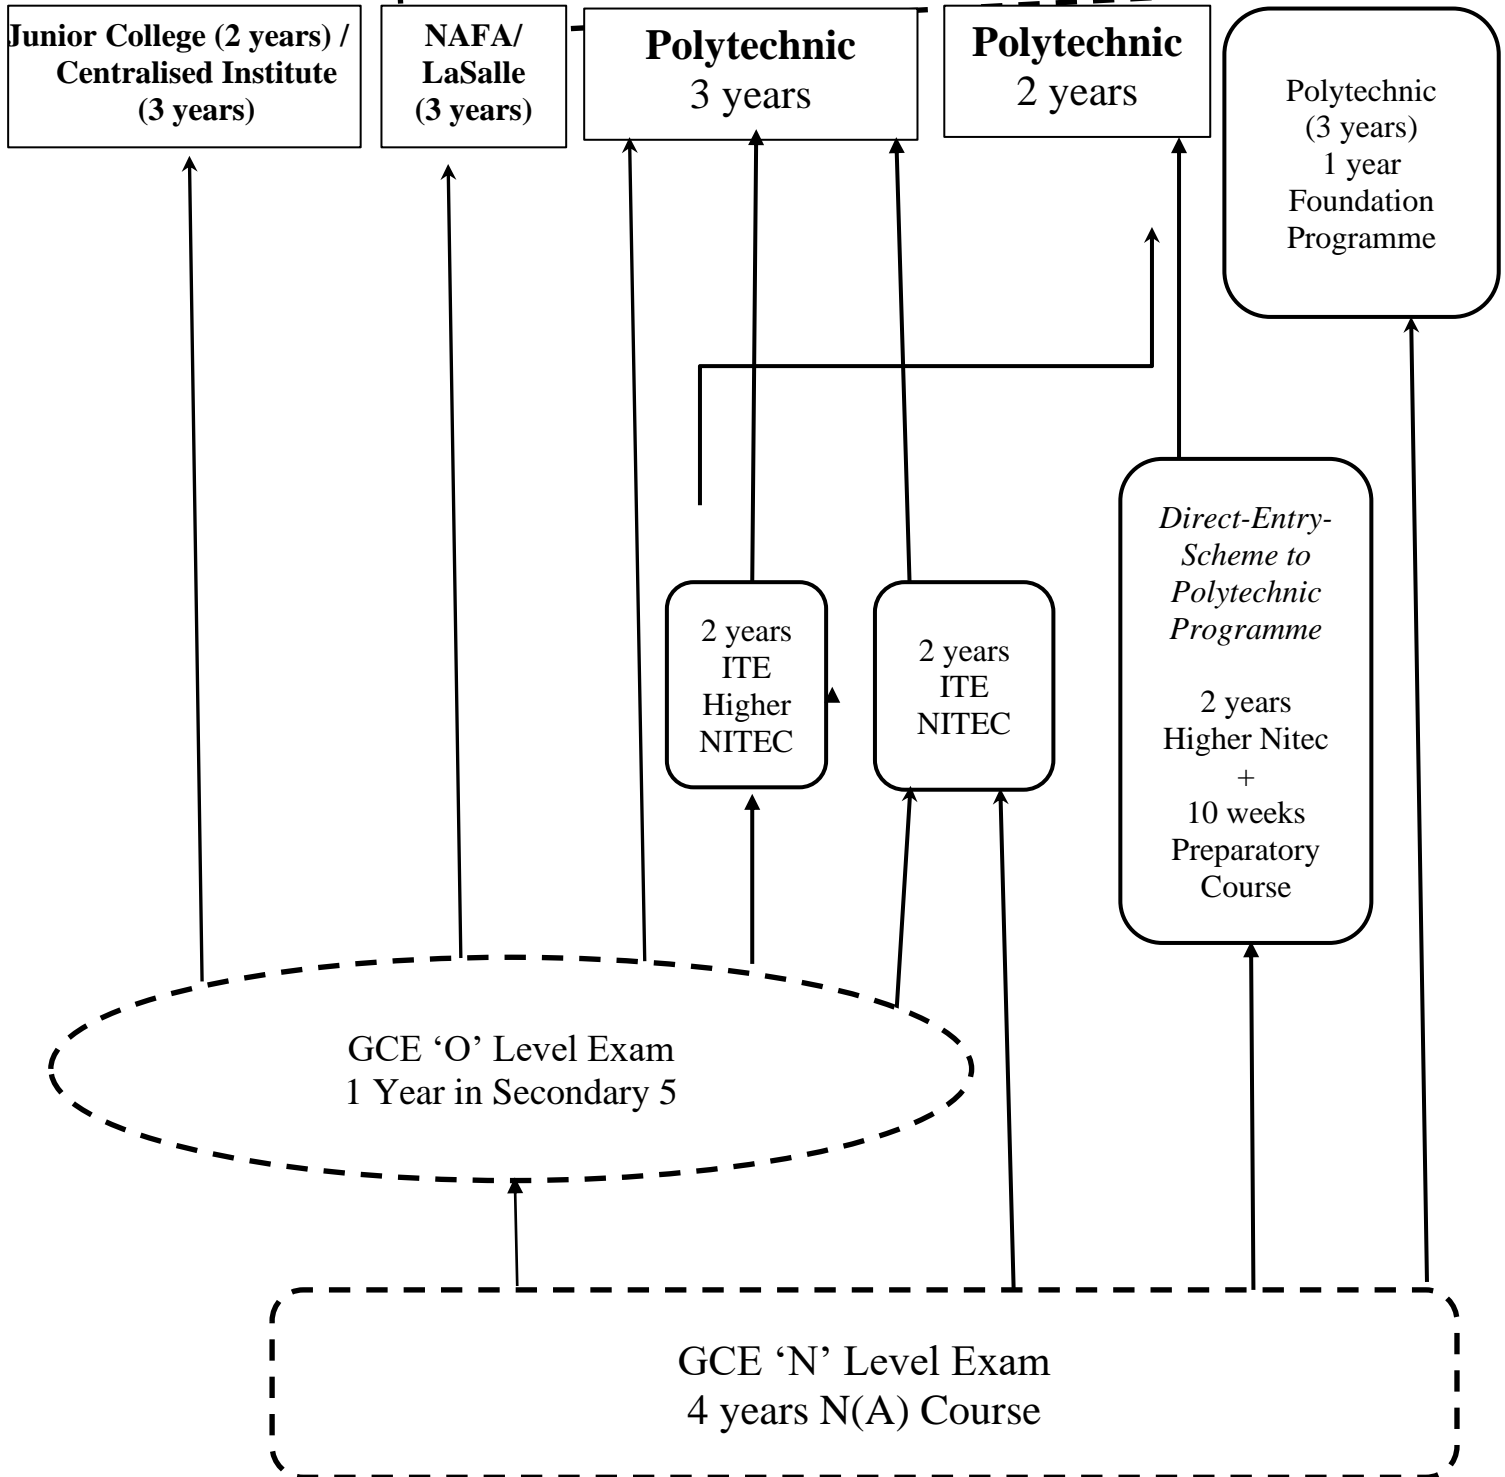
Junior College (2 years) / Centralised Institute (3 years)

NAFA/ LaSalle (3 years)

Polytechnic
3 years

Polytechnic
2 years

Polytechnic (3 years) 1 year Foundation Programme

2 years ITE Higher NITEC

2 years ITE NITEC

*Direct-Entry-Scheme to Polytechnic Programme*

2 years Higher Nitec + 10 weeks Preparatory Course

GCE ‘O’ Level Exam
1 Year in Secondary 5

GCE ‘N’ Level Exam
4 years N(A) Course